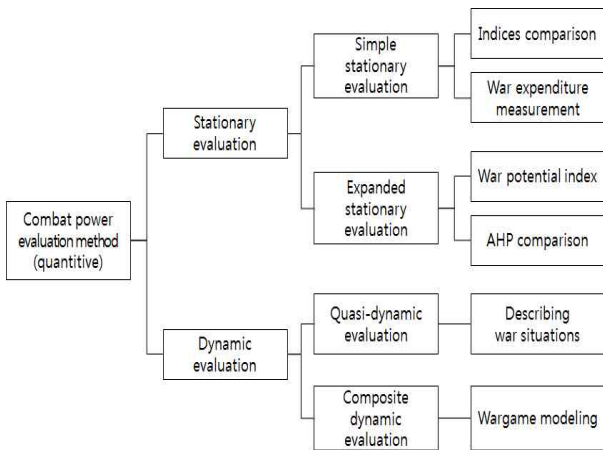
Combat power evaluation method (quantitive)

Stationary evaluation

Simple stationary evaluation

Indices comparison

War expenditure measurement

Expanded stationary evaluation

War potential index

AHP comparison

Dynamic evaluation

Quasi-dynamic evaluation

Describing war situations

Composite dynamic evaluation

Wargame modeling